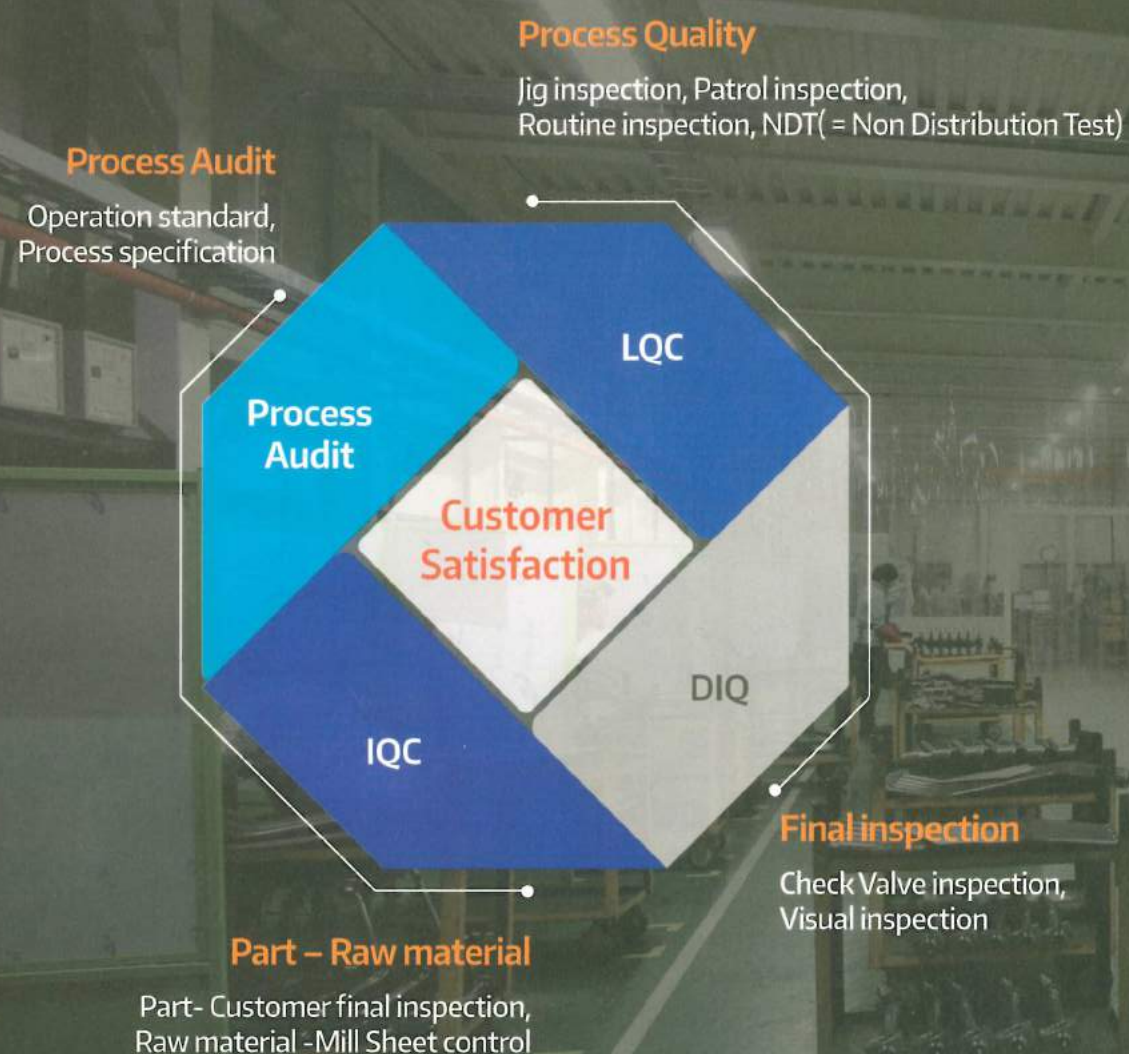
Process Quality

Jig inspection, Patrol inspection, Routine inspection, NDT( = Non Distribution Test)

Process Audit

Operation standard, Process specification

LQC

Process Audit

Customer Satisfaction

DIQ

IQC

Final inspection

Check Valve inspection, Visual inspection

Part – Raw material

Part- Customer final inspection, Raw material -Mill Sheet control